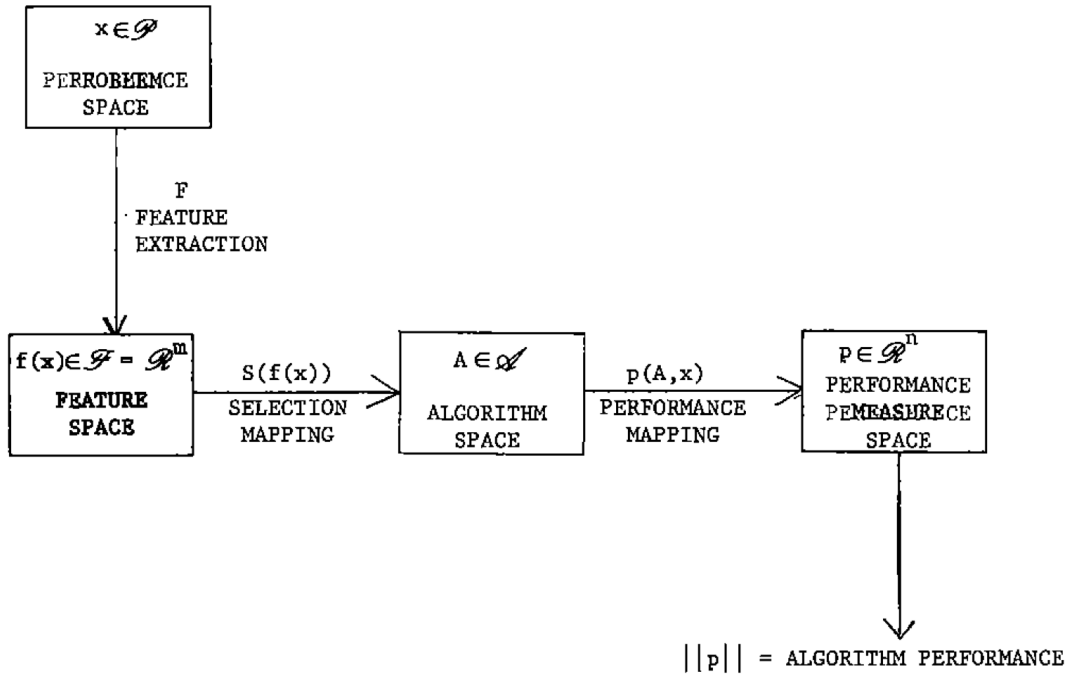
$x \in \mathscr{P}$

PERROBLEMCE SPACE

F
FEATURE EXTRACTION

$f(x) \in \mathscr{F} = \mathscr{R}^m$

FEATURE SPACE

S(f(x))
SELECTION MAPPING

$A \in \mathscr{A}$

ALGORITHM SPACE

p(A,x)
PERFORMANCE MAPPING

$p \in \mathscr{R}^n$

PERFORMANCE PEMEASURECE SPACE

$||p||$ = ALGORITHM PERFORMANCE